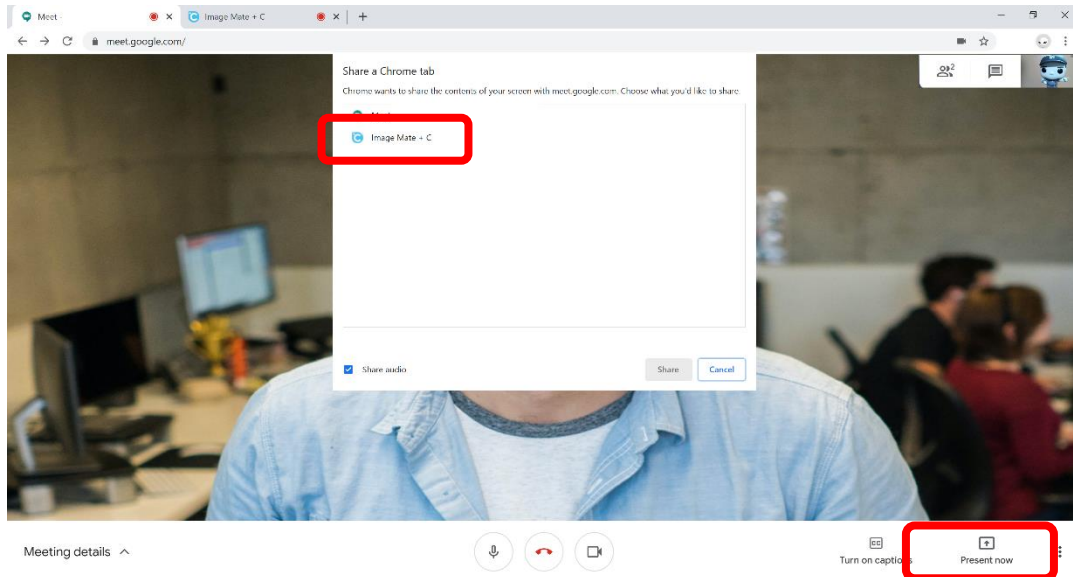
Meet - ×
Image Mate + C ×
+
meet.google.com/
2

Share a Chrome tab
Chrome wants to share the contents of your screen with meet.google.com. Choose what you'd like to share.
Meet
Image Mate + C

Share audio
Share
Cancel

Meeting details
CC
Turn on captions
Present now